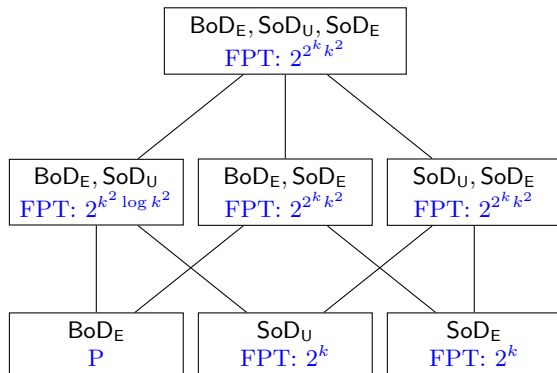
$\mathsf{BoD_E}, \mathsf{SoD_U}, \mathsf{SoD_E}$
FPT: $2^{2^k k^2}$

$\mathsf{BoD_E}, \mathsf{SoD_U}$
FPT: $2^{k^2 \log k^2}$

$\mathsf{BoD_E}, \mathsf{SoD_E}$
FPT: $2^{2^k k^2}$

$\mathsf{SoD_U}, \mathsf{SoD_E}$
FPT: $2^{2^k k^2}$

$\mathsf{BoD_E}$
P

$\mathsf{SoD_U}$
FPT: $2^k$

$\mathsf{SoD_E}$
FPT: $2^k$